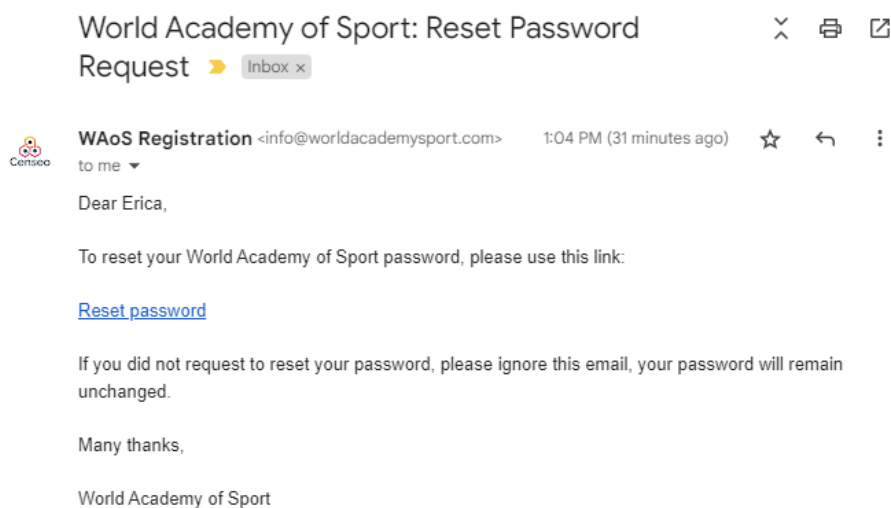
World Academy of Sport: Reset Password Request

Inbox ×

Censeo

WAoS Registration <info@worldacademysport.com>

1:04 PM (31 minutes ago)

to me

Dear Erica,

To reset your World Academy of Sport password, please use this link:

Reset password

If you did not request to reset your password, please ignore this email, your password will remain unchanged.

Many thanks,

World Academy of Sport